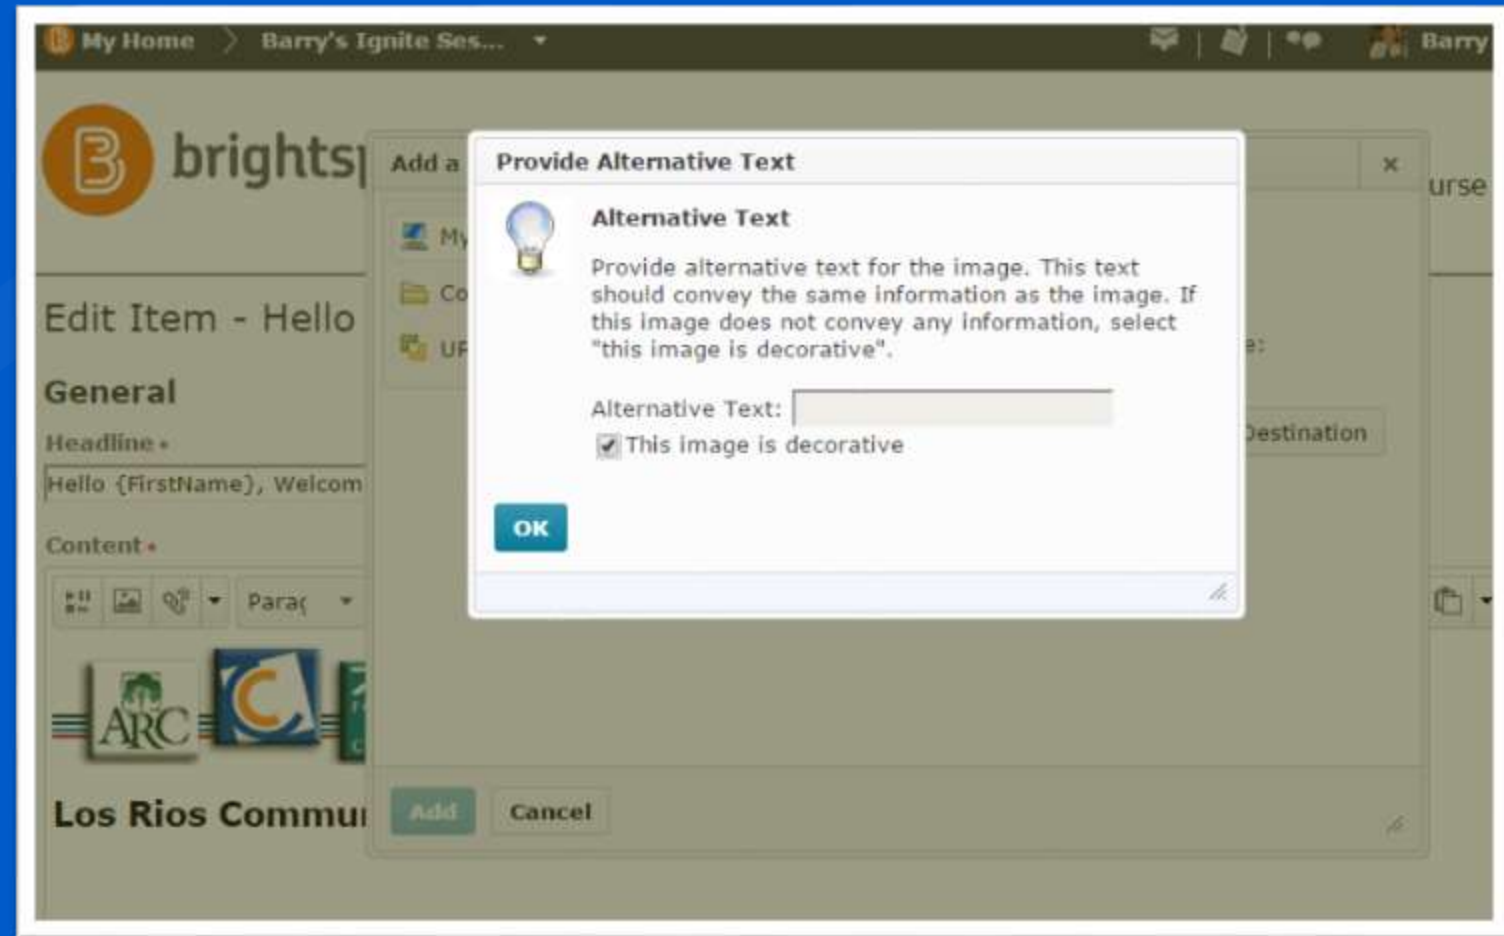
My Home Barry's Ignite Ses... Barry

brights

Add a ×

My
Co
UF

urse

Edit Item - Hello

General

Headline *

Hello {FirstName}, Welcom

Content *

Parag

e:

Destination

ARC

C

Los Rios Commu

Add Cancel

Provide Alternative Text

Alternative Text

Provide alternative text for the image. This text should convey the same information as the image. If this image does not convey any information, select "this image is decorative".

Alternative Text:

This image is decorative

OK